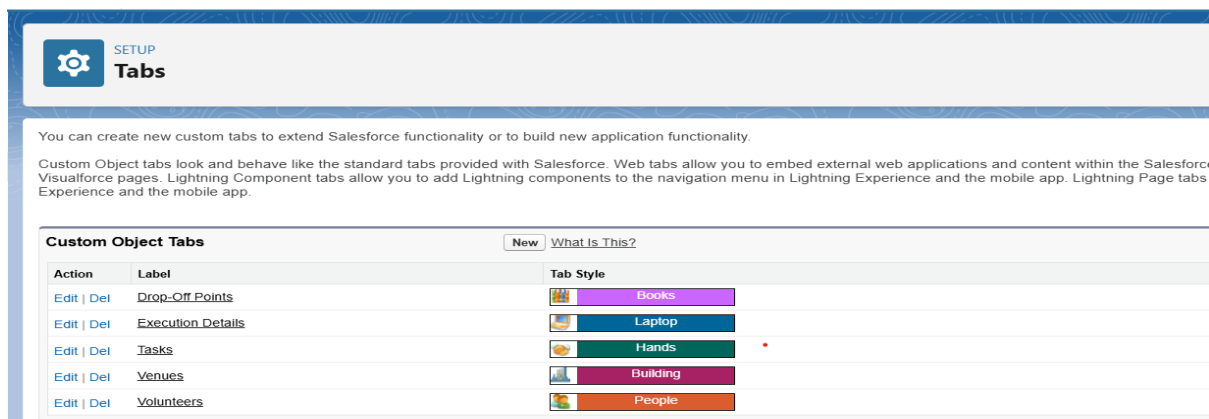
SETUP
Tabs

You can create new custom tabs to extend Salesforce functionality or to build new application functionality.

Custom Object tabs look and behave like the standard tabs provided with Salesforce. Web tabs allow you to embed external web applications and content within the Salesforce Visualforce pages. Lightning Component tabs allow you to add Lightning components to the navigation menu in Lightning Experience and the mobile app. Lightning Page tabs Experience and the mobile app.

Custom Object Tabs
New What Is This?

| Action | Label | Tab Style |
|---|---|---|
| Edit \| Del | Drop-Off Points | Books |
| Edit \| Del | Execution Details | Laptop |
| Edit \| Del | Tasks | Hands |
| Edit \| Del | Venues | Building |
| Edit \| Del | Volunteers | People |